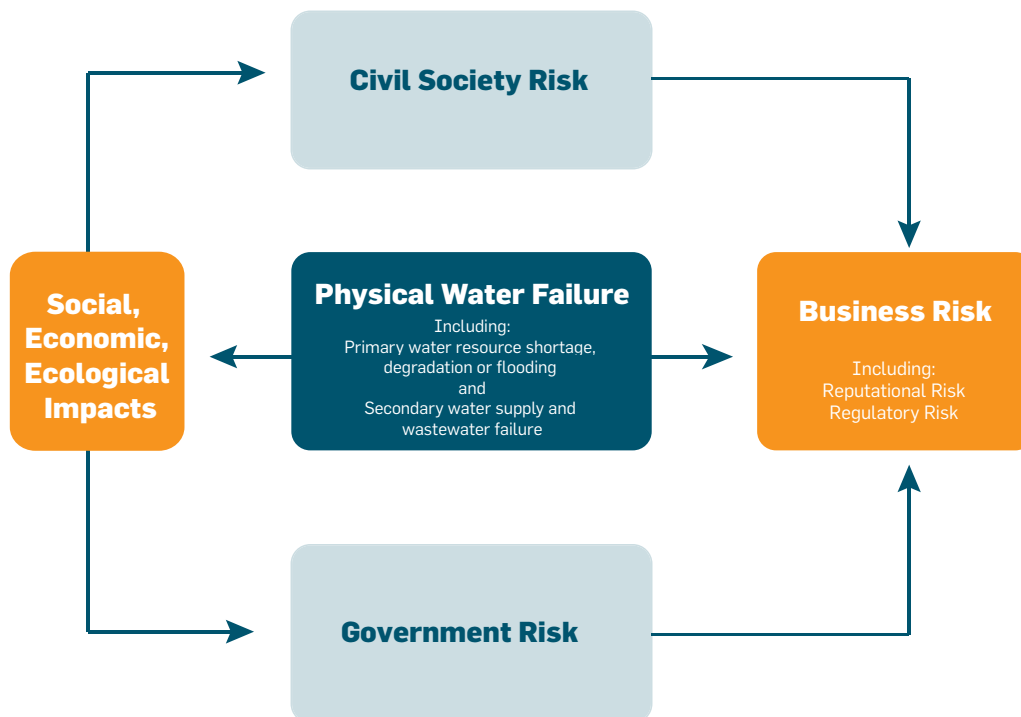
Civil Society Risk

Social, Economic, Ecological Impacts

Physical Water Failure
Including:
Primary water resource shortage, degradation or flooding
and
Secondary water supply and wastewater failure

Business Risk
Including:
Reputational Risk
Regulatory Risk

Government Risk